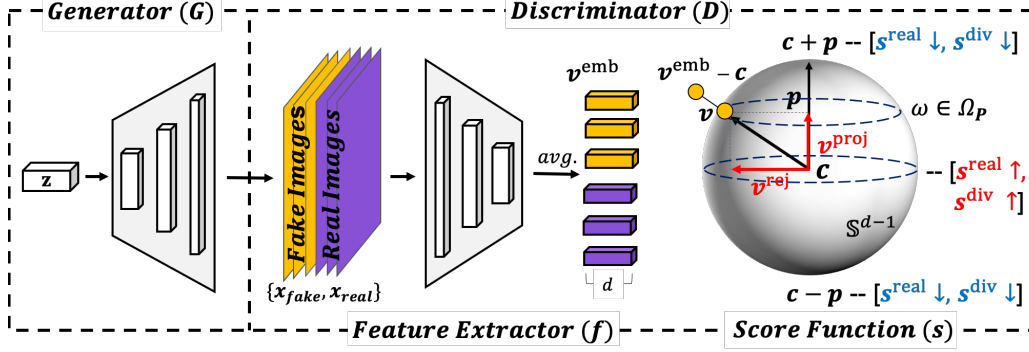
Generator $(G)$

Discriminator $(D)$

z

Fake Images

Real Images

$\{x_{fake}, x_{real}\}$

$avg.$

$v^{\text{emb}}$

$d$

$v^{\text{emb}} - c$

$v$

$c + p$ -- $[s^{\text{real}} \downarrow, s^{\text{div}} \downarrow]$

$p$

$\omega \in \Omega_P$

$v^{\text{proj}}$

$v^{\text{rej}}$

$c$

-- $[s^{\text{real}} \uparrow,$ $s^{\text{div}} \uparrow]$

$\mathbb{S}^{d-1}$

$c - p$ -- $[s^{\text{real}} \downarrow, s^{\text{div}} \downarrow]$

Feature Extractor $(f)$

Score Function $(s)$